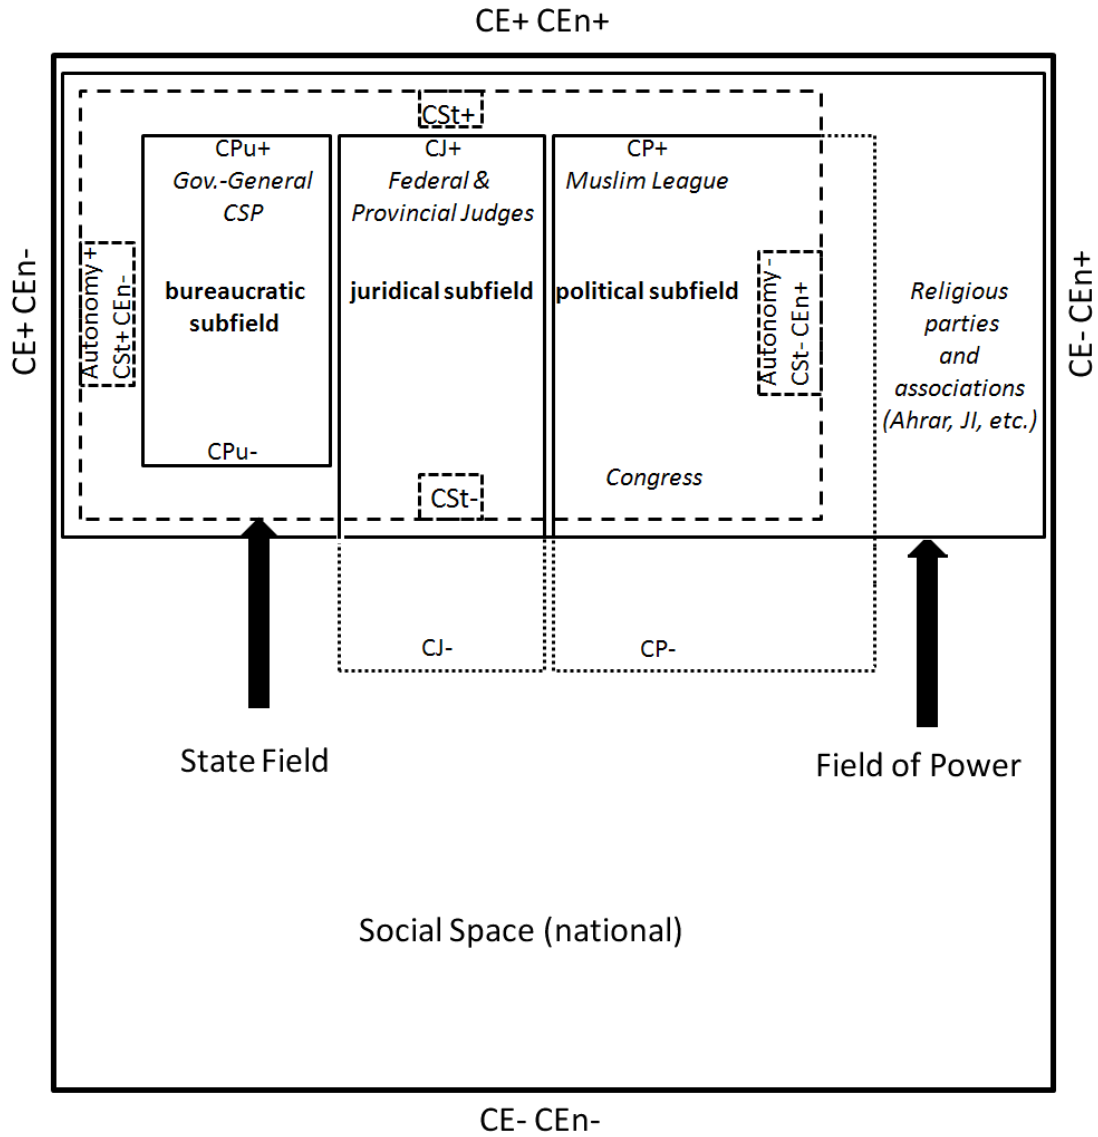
CE+ CEn+

CE+ CEn-

CSt+

Autonomy +
CSt+ CEn-

CPu+
Gov.-General
CSP

bureaucratic subfield

CPu-

CJ+
Federal &
Provincial Judges

juridical subfield

CSt-

CJ-

CP+
Muslim League

political subfield

Congress

CP-

Autonomy -
CSt- CEn+

Religious parties and associations (Ahrar, JI, etc.)

CE- CEn+

State Field

Field of Power

Social Space (national)

CE- CEn-